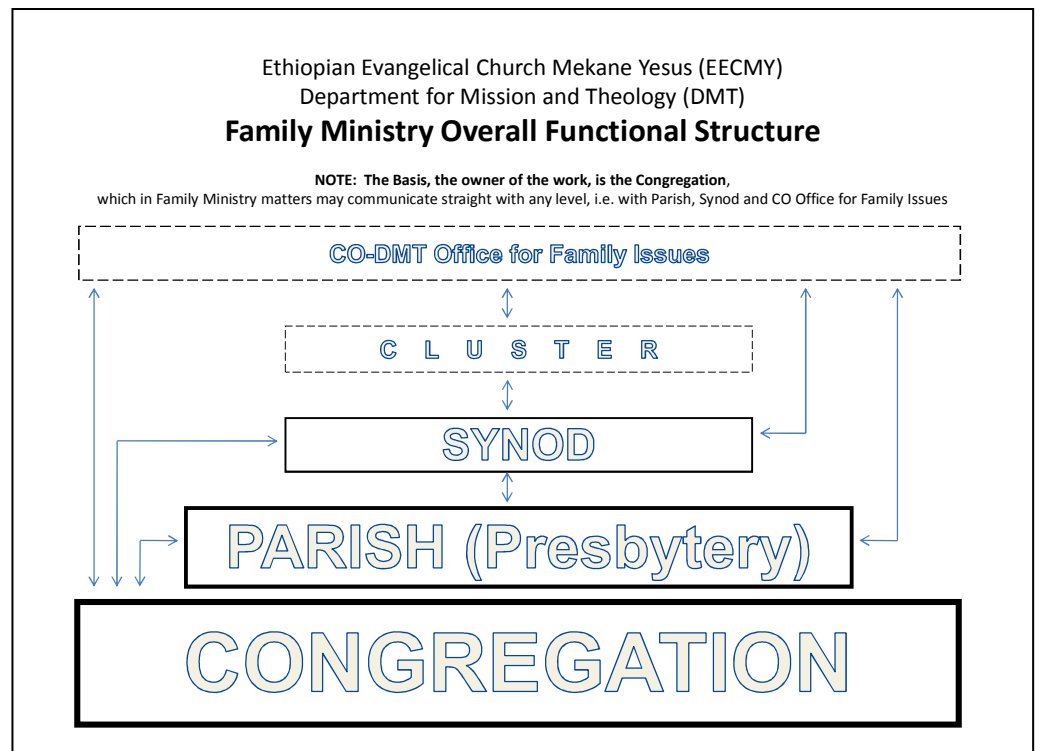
Ethiopian Evangelical Church Mekane Yesus (EECMY)
Department for Mission and Theology (DMT)
**Family Ministry Overall Functional Structure**

**NOTE: The Basis, the owner of the work, is the Congregation**, which in Family Ministry matters may communicate straight with any level, i.e. with Parish, Synod and CO Office for Family Issues

CO-DMT Office for Family Issues

C L U S T E R

SYNOD

PARISH (Presbytery)

CONGREGATION